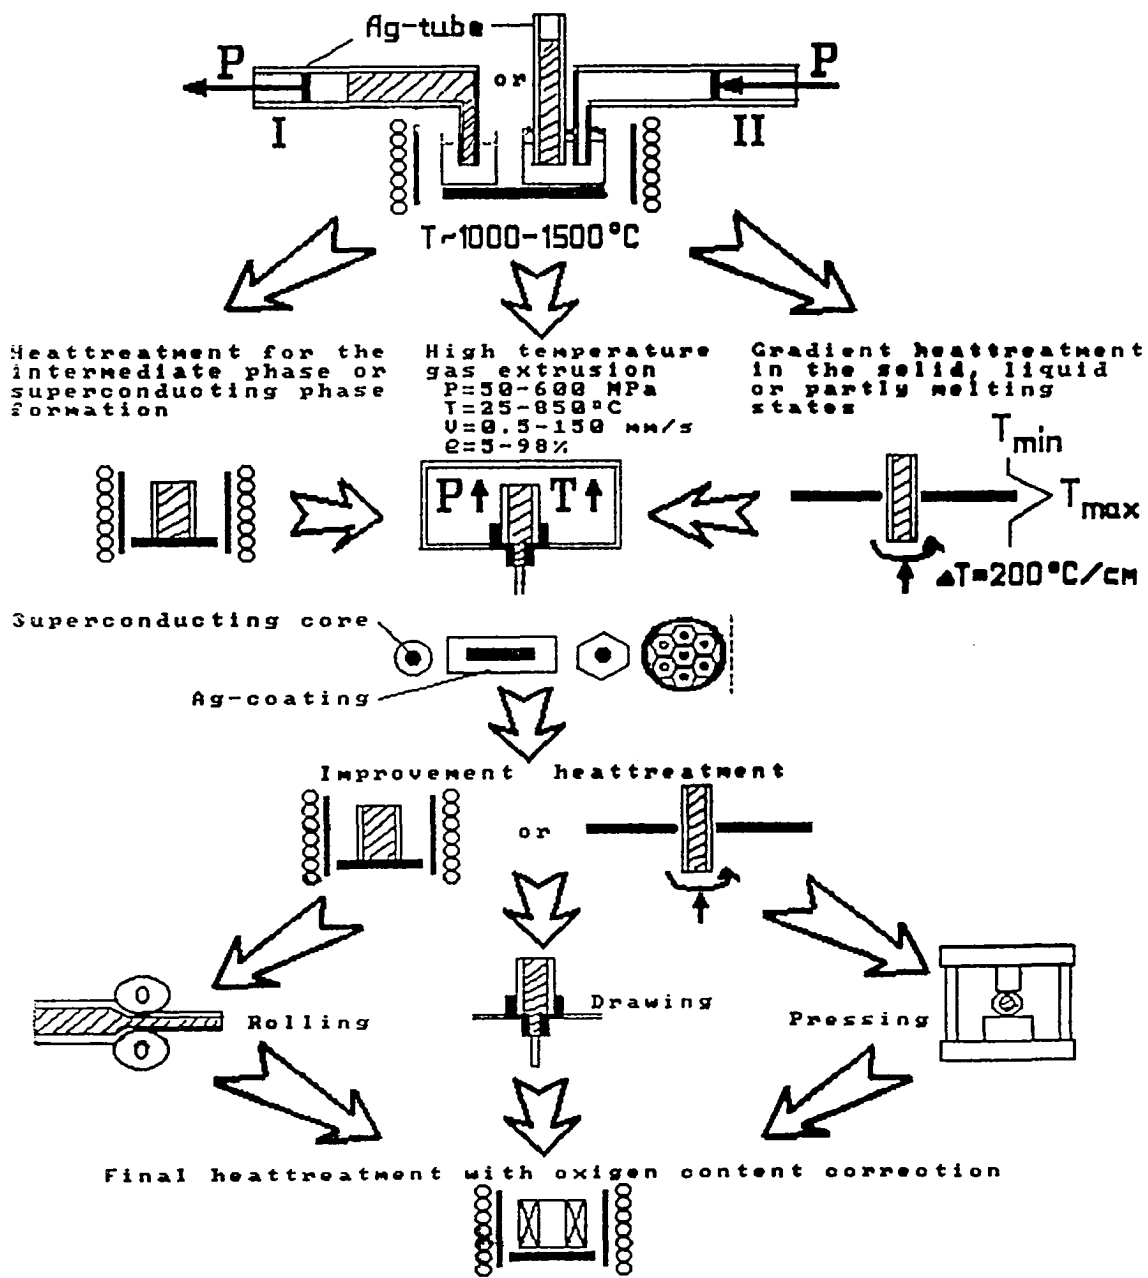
Ag-tube

P

or

P

I

II

T~1000-1500°C

Heattreatment for the intermediate phase or superconducting phase formation

High temperature gas extrusion
P=50-600 MPa
T=25-850°C
V=0.5-150 mm/s
e=5-98%

Gradient heattreatment in the solid, liquid or partly melting states

$T_{min}$

$T_{max}$

P↑ T↑

ΔT=200°C/cm

Superconducting core

Ag-coating

Improvement heattreatment

or

Rolling

Drawing

Pressing

Final heattreatment with oxigen content correction